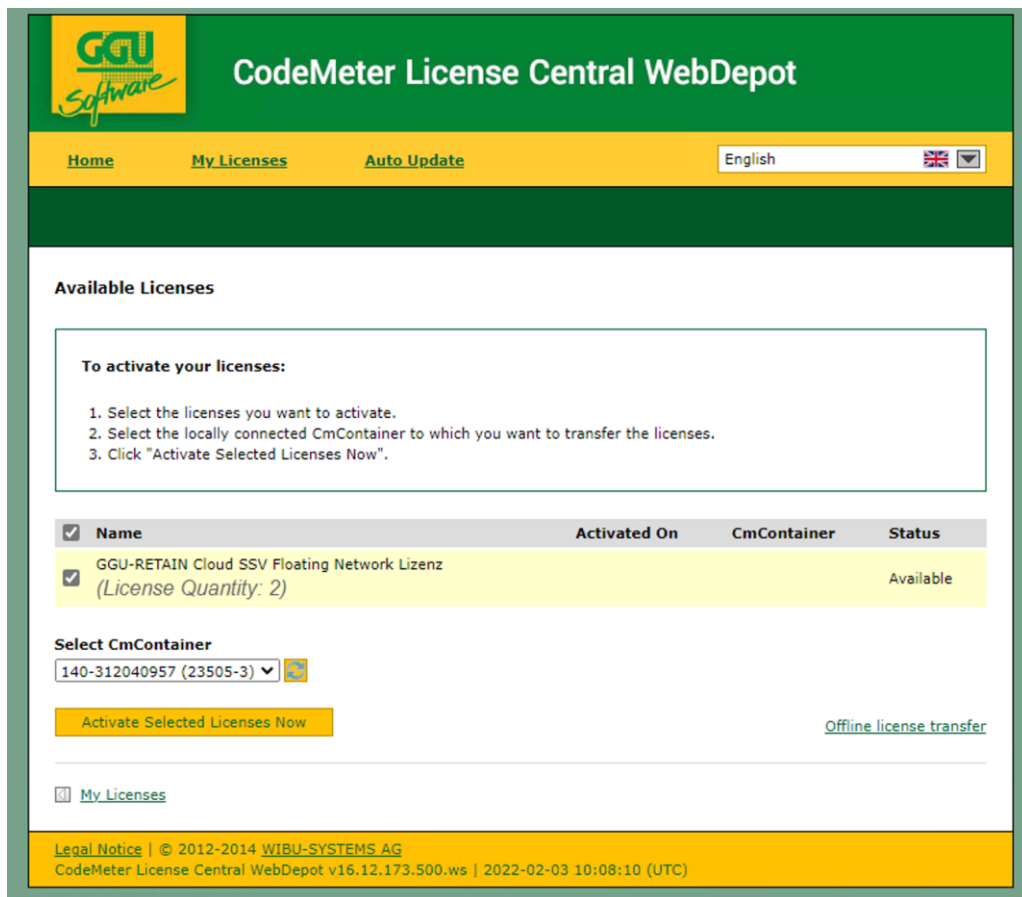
GGU Software

CodeMeter License Central WebDepot

Home My Licenses Auto Update

English

Available Licenses

To activate your licenses:

1. Select the licenses you want to activate.
2. Select the locally connected CmContainer to which you want to transfer the licenses.
3. Click "Activate Selected Licenses Now".

| | Name | Activated On | CmContainer | Status |
|---|---|---|---|---|
| ☑ | GGU-RETAIN Cloud SSV Floating Network Lizenz (License Quantity: 2) | | | Available |

Select CmContainer

140-312040957 (23505-3)

Activate Selected Licenses Now

Offline license transfer

My Licenses

Legal Notice | © 2012-2014 WIBU-SYSTEMS AG
CodeMeter License Central WebDepot v16.12.173.500.ws | 2022-02-03 10:08:10 (UTC)